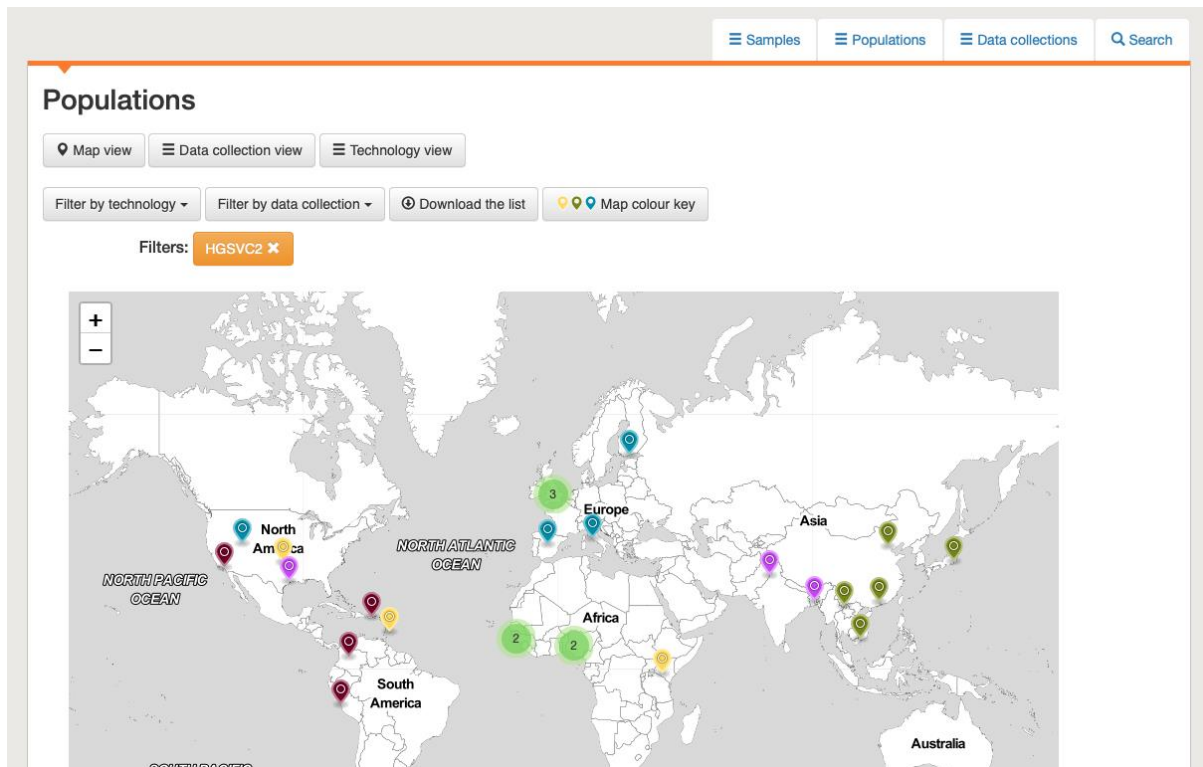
≡ Samples ≡ Populations ≡ Data collections Search

Populations

Map view ≡ Data collection view ≡ Technology view

Filter by technology ▾ Filter by data collection ▾ Download the list Map colour key

Filters: HGSVC2 ✖

+
−

3
Europe
Asia
North Am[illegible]ca
NORTH ATLANTIC OCEAN
NORTH PACIFIC OCEAN
Africa
2
2
South America
Australia
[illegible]